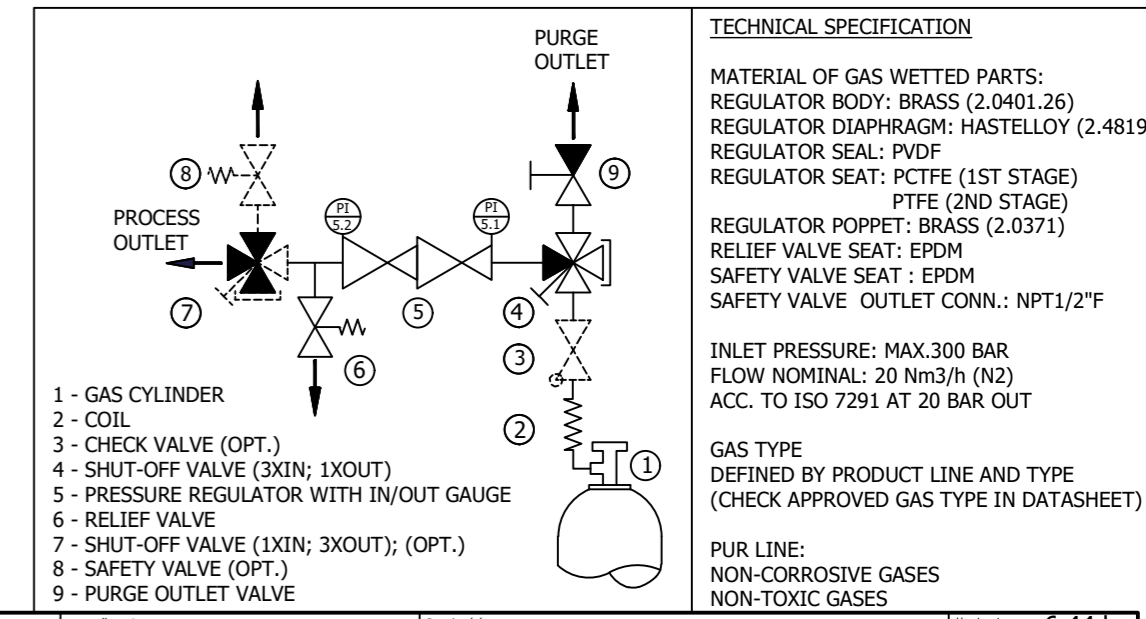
PURGE OUTLET

PROCESS OUTLET

PI 5.2

PI 5.1

⑧ ⑨ ⑦ ⑤ ④ ⑥ ③ ② ①

1 - GAS CYLINDER
2 - COIL
3 - CHECK VALVE (OPT.)
4 - SHUT-OFF VALVE (3XIN; 1XOUT)
5 - PRESSURE REGULATOR WITH IN/OUT GAUGE
6 - RELIEF VALVE
7 - SHUT-OFF VALVE (1XIN; 3XOUT); (OPT.)
8 - SAFETY VALVE (OPT.)
9 - PURGE OUTLET VALVE

TECHNICAL SPECIFICATION

MATERIAL OF GAS WETTED PARTS:
REGULATOR BODY: BRASS (2.0401.26)
REGULATOR DIAPHRAGM: HASTELLOY (2.4819
REGULATOR SEAL: PVDF
REGULATOR SEAT: PCTFE (1ST STAGE)
PTFE (2ND STAGE)
REGULATOR POPPET: BRASS (2.0371)
RELIEF VALVE SEAT: EPDM
SAFETY VALVE SEAT : EPDM
SAFETY VALVE OUTLET CONN.: NPT1/2"F

INLET PRESSURE: MAX.300 BAR
FLOW NOMINAL: 20 Nm3/h (N2)
ACC. TO ISO 7291 AT 20 BAR OUT

GAS TYPE
DEFINED BY PRODUCT LINE AND TYPE
(CHECK APPROVED GAS TYPE IN DATASHEET)

PUR LINE:
NON-CORROSIVE GASES
NON-TOXIC GASES

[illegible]